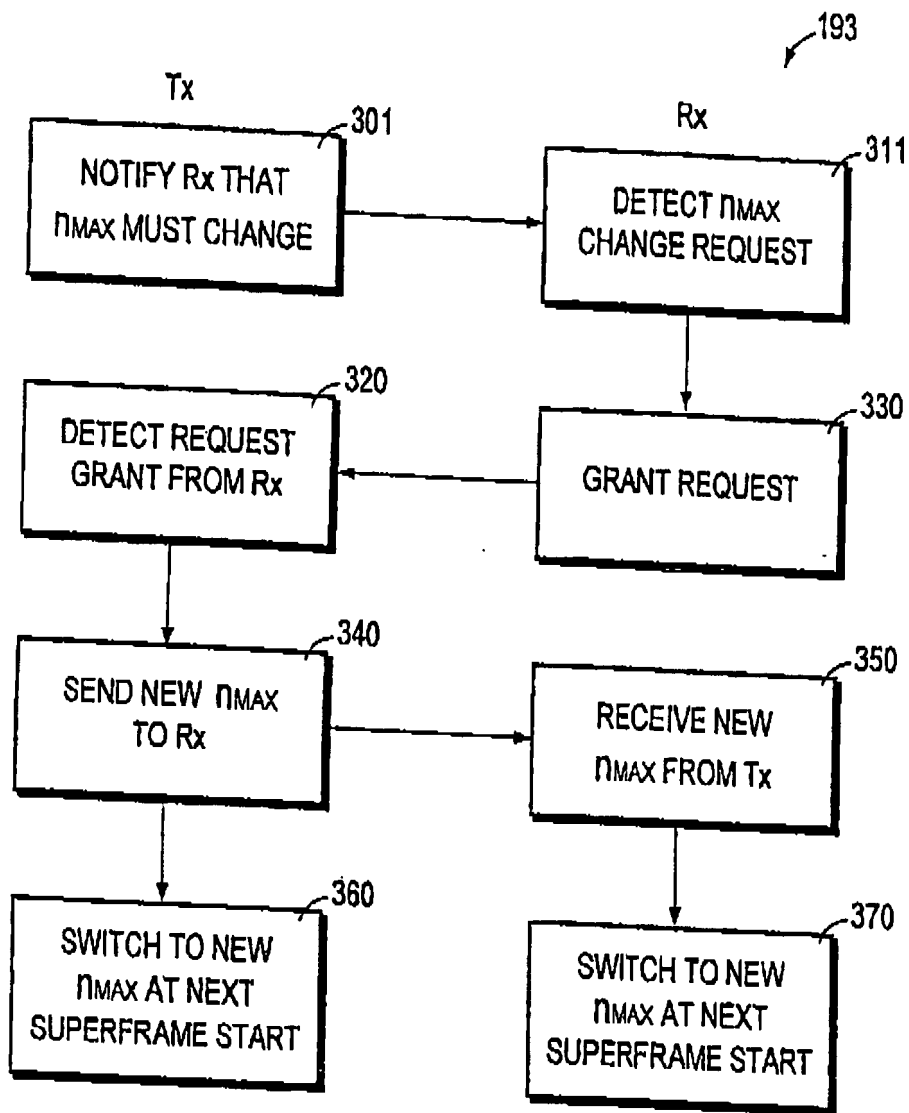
193

Tx

Rx

301

NOTIFY Rx THAT $n_{MAX}$ MUST CHANGE

311

DETECT $n_{MAX}$ CHANGE REQUEST

320

DETECT REQUEST GRANT FROM Rx

330

GRANT REQUEST

340

SEND NEW $n_{MAX}$ TO Rx

350

RECEIVE NEW $n_{MAX}$ FROM Tx

360

SWITCH TO NEW $n_{MAX}$ AT NEXT SUPERFRAME START

370

SWITCH TO NEW $n_{MAX}$ AT NEXT SUPERFRAME START